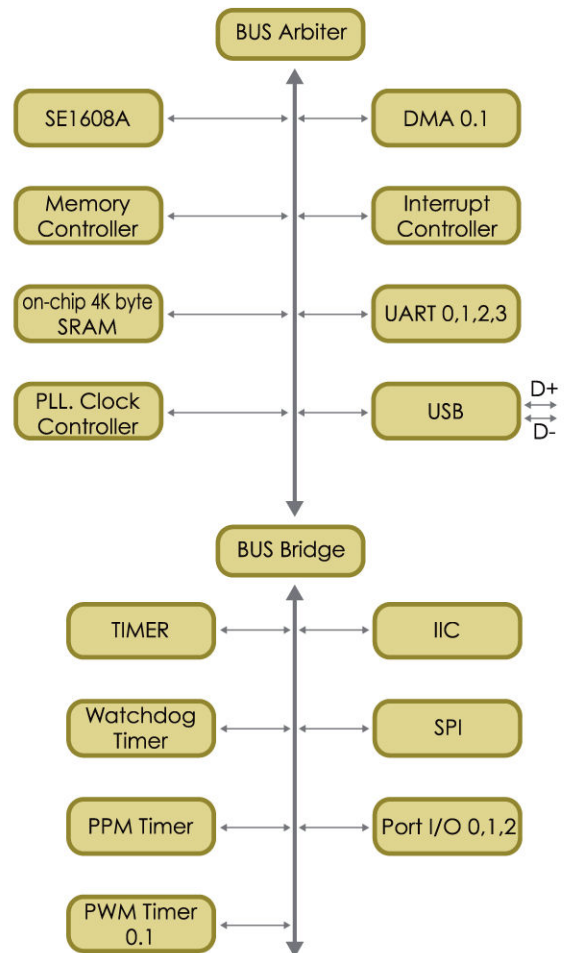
BUS Arbiter

SE1608A

DMA 0.1

Memory Controller

Interrupt Controller

on-chip 4K byte SRAM

UART 0,1,2,3

PLL. Clock Controller

USB

D+

D-

BUS Bridge

TIMER

IIC

Watchdog Timer

SPI

PPM Timer

Port I/O 0,1,2

PWM Timer 0.1